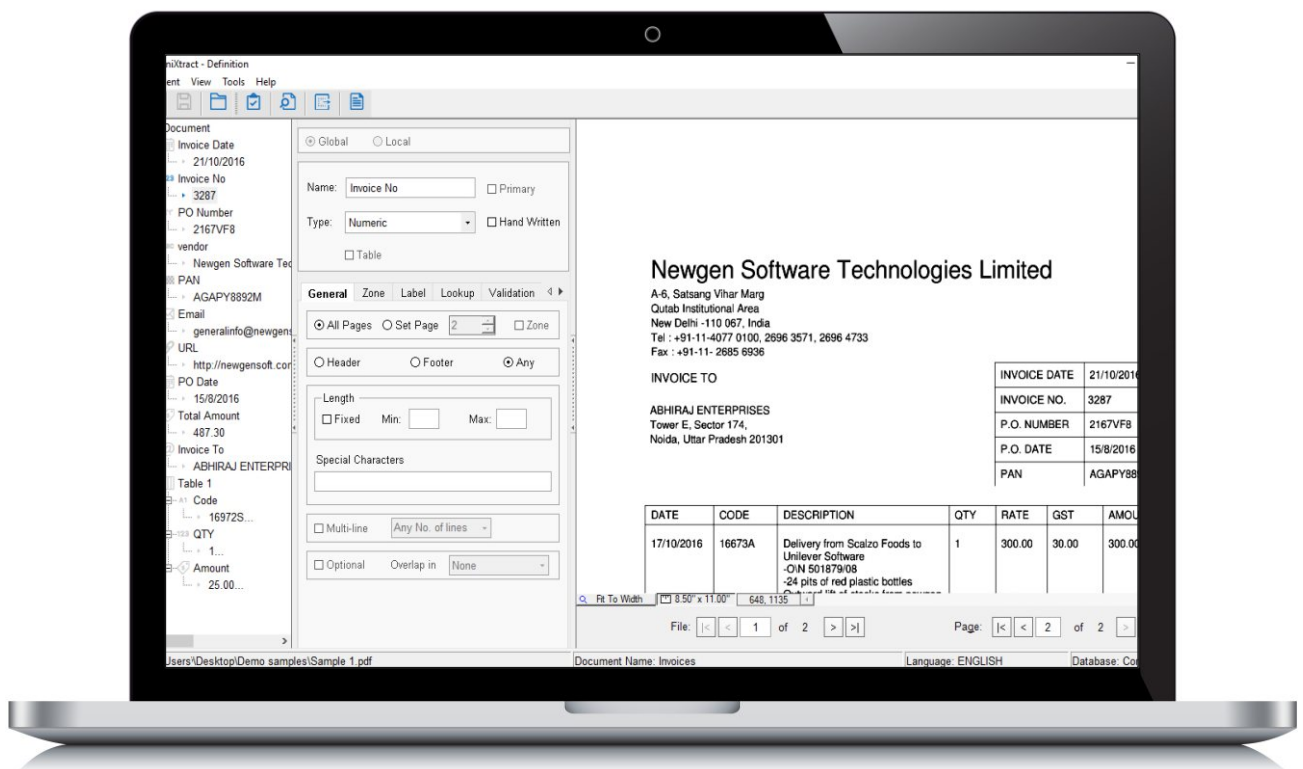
niXtract - Definition
ent View Tools Help

Document
Invoice Date
21/10/2016
Invoice No
3287
PO Number
2167VF8
vendor
Newgen Software Tec
PAN
AGAPY8892M
Email
generalinfo@newgens
URL
http://newgensoft.cor
PO Date
15/8/2016
Total Amount
487.30
Invoice To
ABHIRAJ ENTERPRI
Table 1
Code
16972S...
QTY
1...
Amount
25.00...

Global Local

Name: Invoice No Primary

Type: Numeric Hand Written

Table

General Zone Label Lookup Validation

All Pages Set Page 2 Zone

Header Footer Any

Length
Fixed Min: Max:

Special Characters

Multi-line Any No. of lines

Optional Overlap in None

Newgen Software Technologies Limited
A-6, Satsang Vihar Marg
Qutab Institutional Area
New Delhi -110 067, India
Tel : +91-11-4077 0100, 2696 3571, 2696 4733
Fax : +91-11- 2685 6936

INVOICE TO

ABHIRAJ ENTERPRISES
Tower E, Sector 174,
Noida, Uttar Pradesh 201301

| INVOICE DATE | 21/10/2016 |
|---|---|
| INVOICE NO. | 3287 |
| P.O. NUMBER | 2167VF8 |
| P.O. DATE | 15/8/2016 |
| PAN | AGAPY88 |

| DATE | CODE | DESCRIPTION | QTY | RATE | GST | AMOU |
|---|---|---|---|---|---|---|
| 17/10/2016 | 16673A | Delivery from Scalzo Foods to Unilever Software -O\N 501879/08 -24 pits of red plastic bottles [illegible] | 1 | 300.00 | 30.00 | 300.00 |

Fit To Width 8.50" x 11.00" 648, 1135

File: |< < 1 of 2 > >|

Page: |< < 2 of 2 >

Users\Desktop\Demo samples\Sample 1.pdf
Document Name: Invoices
Language: ENGLISH
Database: Co